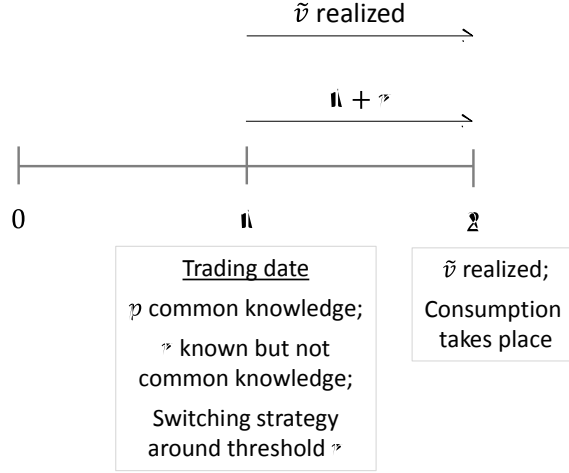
$\tilde{v}$ realized

$1 + \tau$

0

1

2

Trading date

$p$ common knowledge;

$\tau$ known but not common knowledge;

Switching strategy around threshold $\tau$

$\tilde{v}$ realized;

Consumption takes place